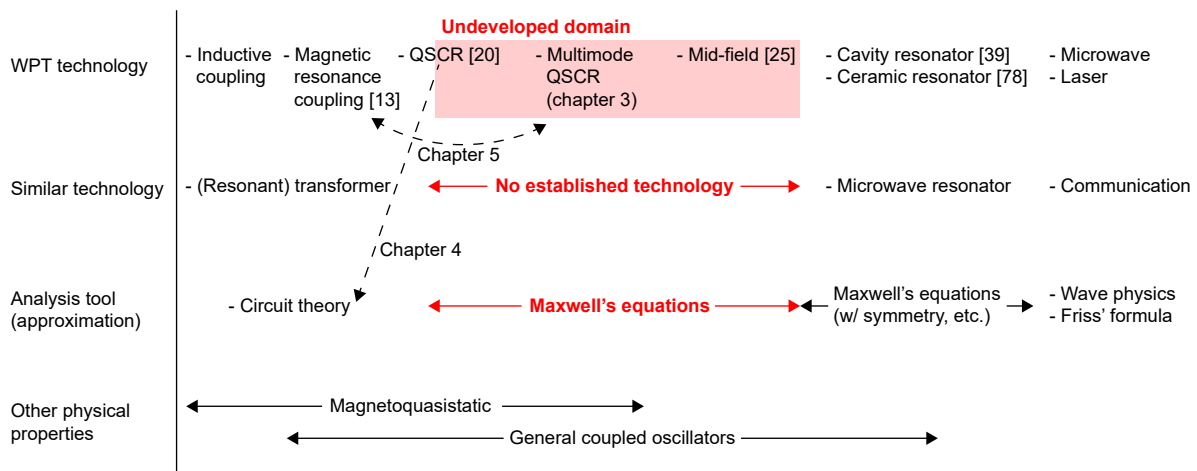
WPT technology

Similar technology

Analysis tool (approximation)

Other physical properties

Undeveloped domain

- Inductive coupling

- Magnetic resonance coupling [13]

- QSCR [20]

- Multimode QSCR (chapter 3)

- Mid-field [25]

- Cavity resonator [39]
- Ceramic resonator [78]

- Microwave
- Laser

Chapter 5

- (Resonant) transformer

No established technology

- Microwave resonator

- Communication

Chapter 4

- Circuit theory

Maxwell's equations

Maxwell's equations (w/ symmetry, etc.)

- Wave physics
- Friss' formula

Magnetoquasistatic

General coupled oscillators